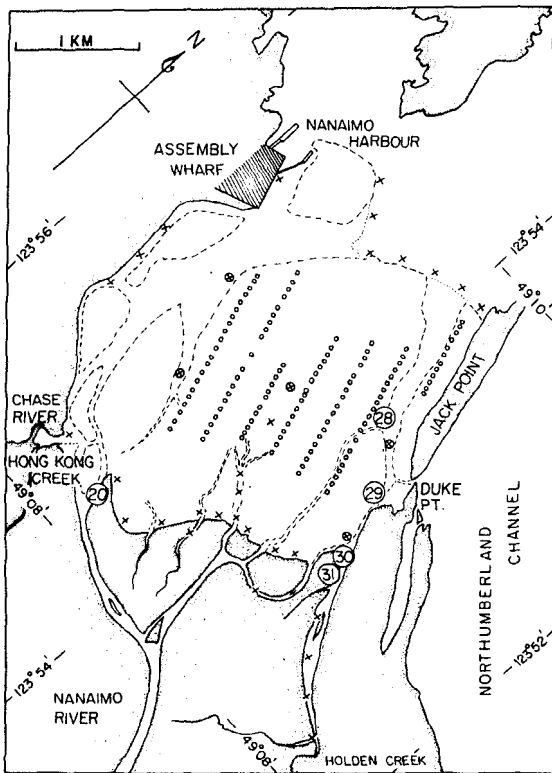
1 KM

N

NANAIMO HARBOUR

ASSEMBLY WHARF

123°56'

123°54'

49°10'

CHASE RIVER

HONG KONG CREEK

49°08'

20

28

JACK POINT

29

DUKE PT.

30

31

NORTHUMBERLAND CHANNEL

123°52'

123°54'

NANAIMO RIVER

49°08'

HOLDEN CREEK